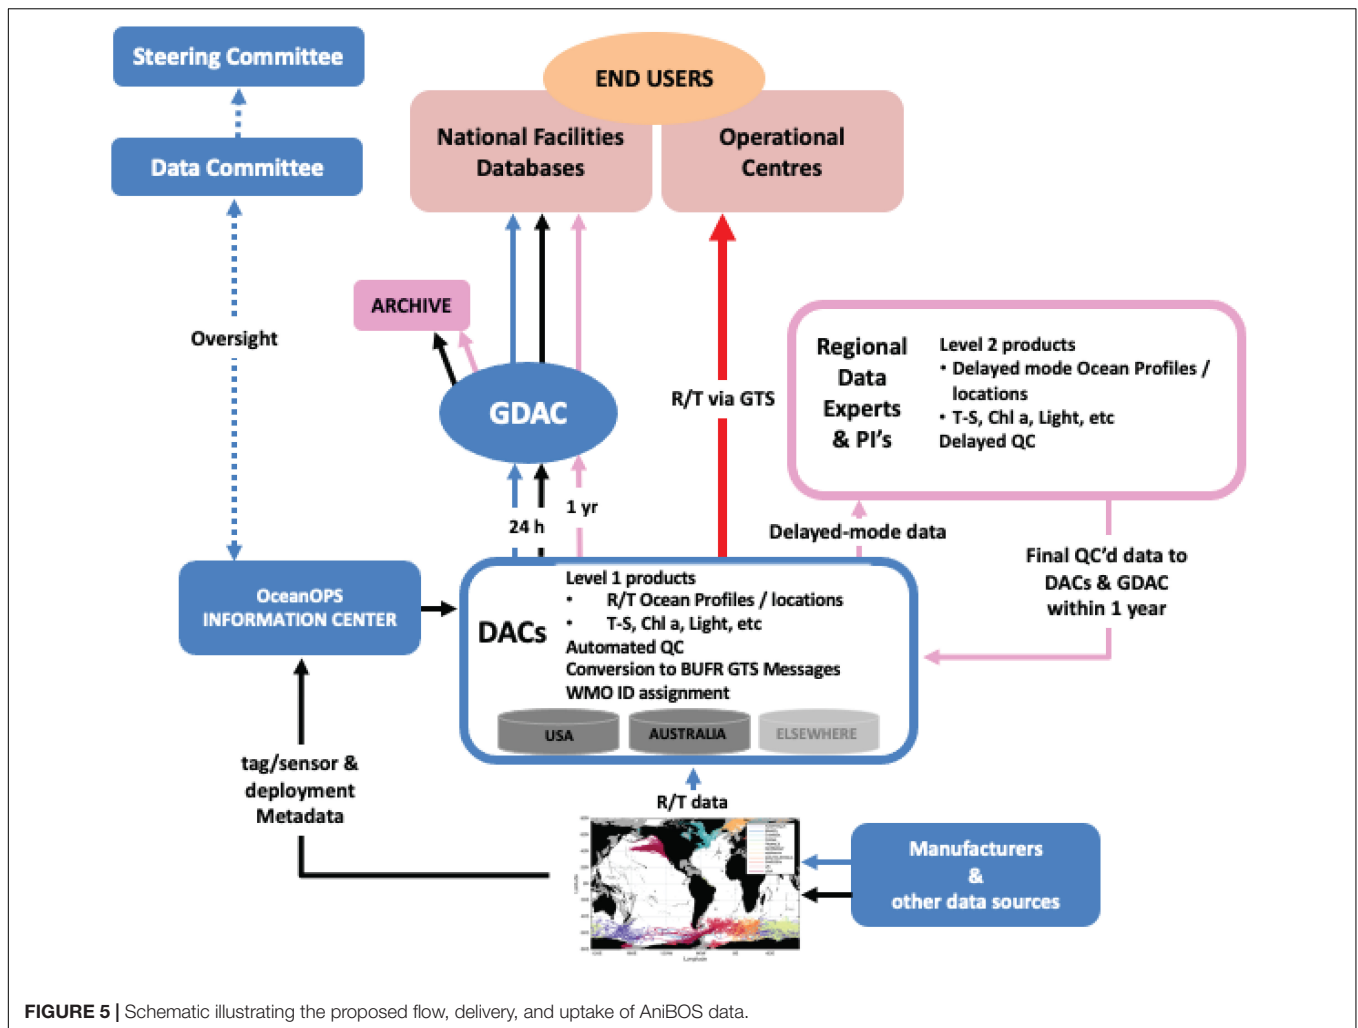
Steering Committee

Data Committee

END USERS

National Facilities Databases

Operational Centres

ARCHIVE

Oversight

GDAC

R/T via GTS

Regional Data Experts & PI's

Level 2 products
• Delayed mode Ocean Profiles / locations
• T-S, Chl a, Light, etc
Delayed QC

24 h

1 yr

Delayed-mode data

Final QC'd data to DACs & GDAC within 1 year

OceanOPS INFORMATION CENTER

DACs

Level 1 products
• R/T Ocean Profiles / locations
• T-S, Chl a, Light, etc
Automated QC
Conversion to BUFR GTS Messages
WMO ID assignment

USA

AUSTRALIA

ELSEWHERE

R/T data

tag/sensor & deployment Metadata

Manufacturers & other data sources

FIGURE 5 | Schematic illustrating the proposed flow, delivery, and uptake of AniBOS data.